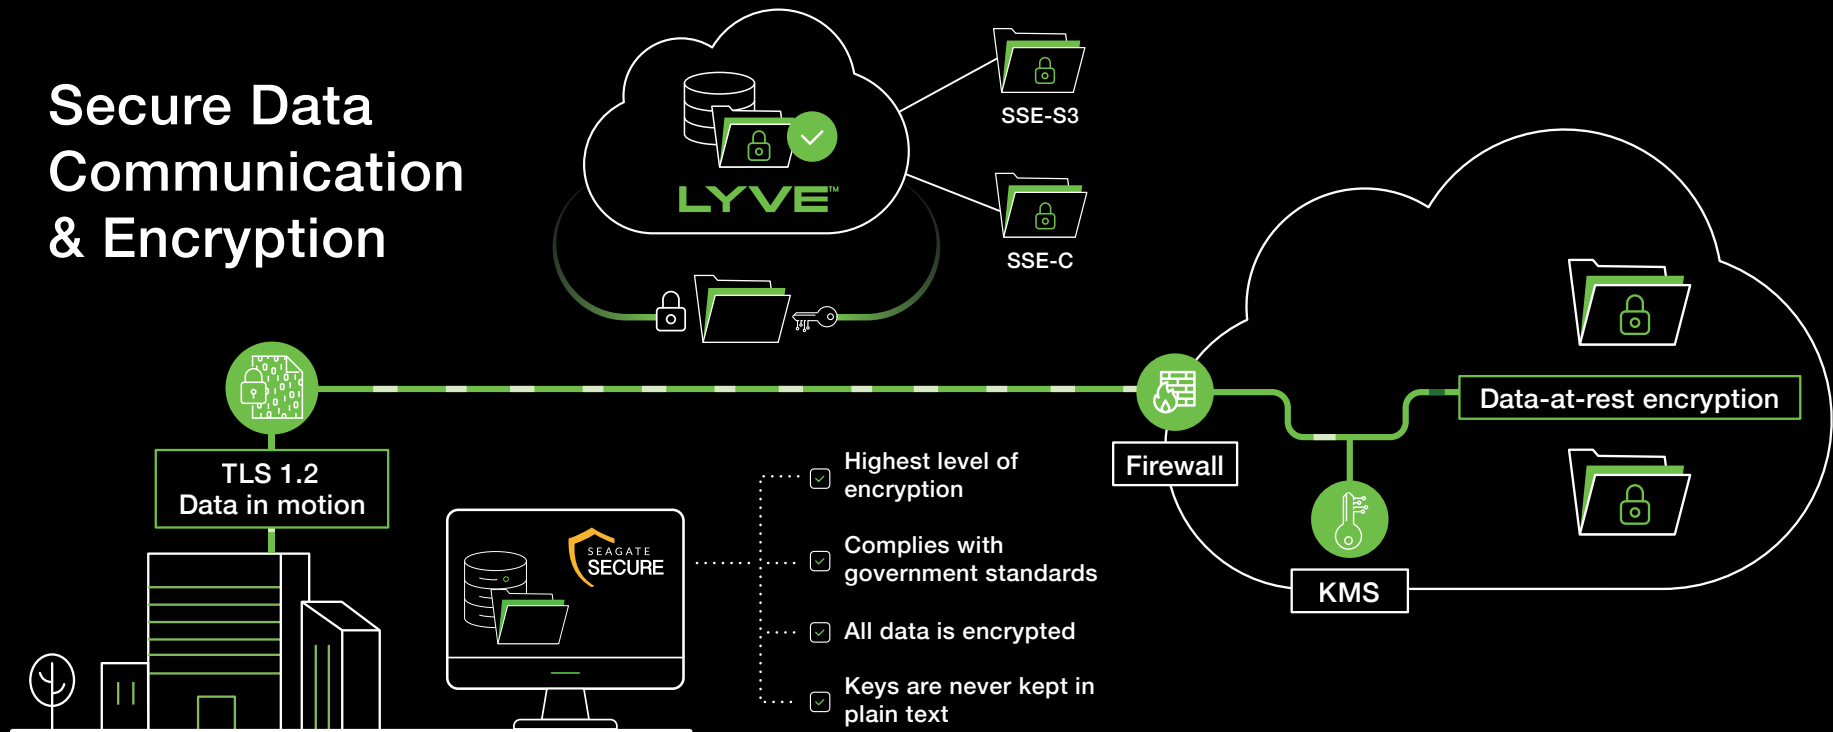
Secure Data Communication & Encryption

LYVE™

SSE-S3

SSE-C

TLS 1.2
Data in motion

Firewall

Data-at-rest encryption

KMS

SEAGATE SECURE

Highest level of encryption

Complies with government standards

All data is encrypted

Keys are never kept in plain text